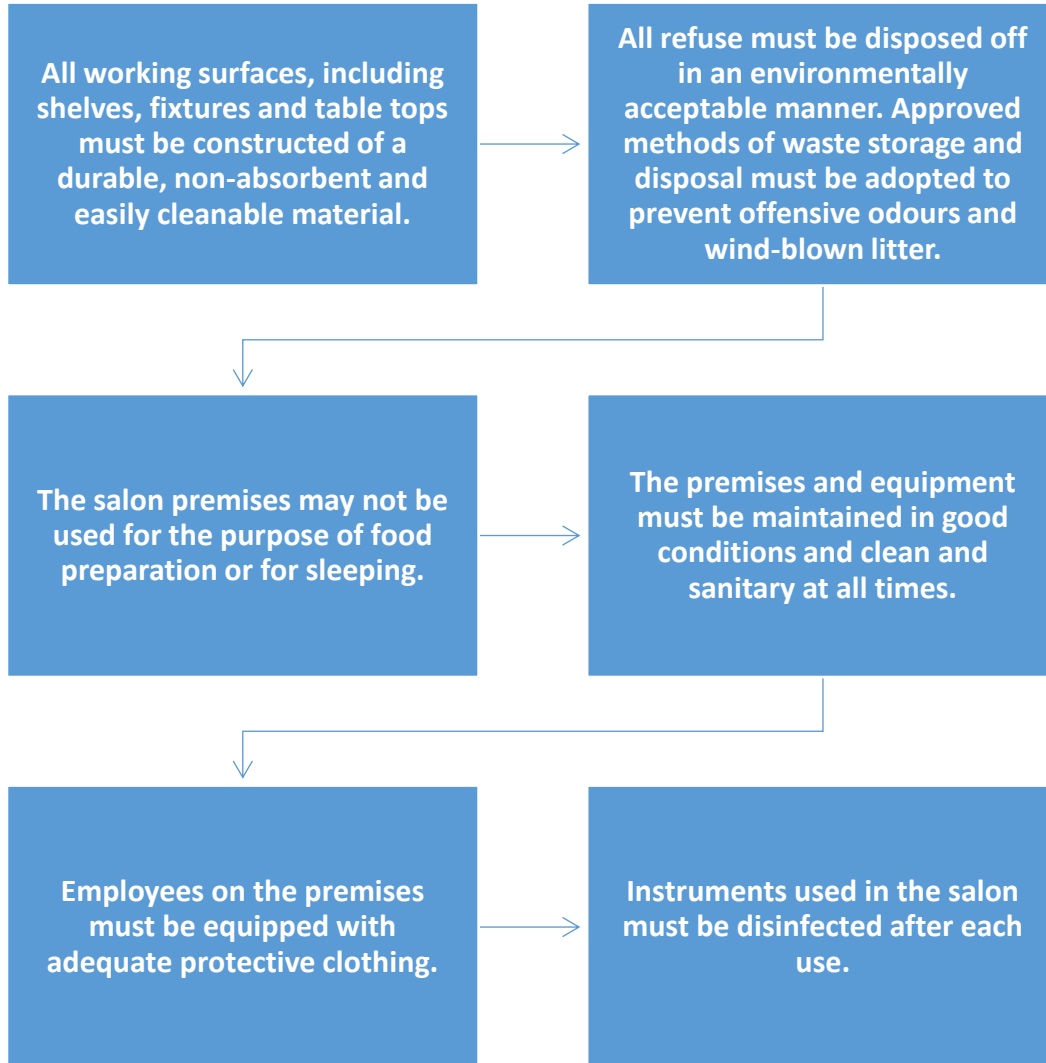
All working surfaces, including shelves, fixtures and table tops must be constructed of a durable, non-absorbent and easily cleanable material.

All refuse must be disposed off in an environmentally acceptable manner. Approved methods of waste storage and disposal must be adopted to prevent offensive odours and wind-blown litter.

The salon premises may not be used for the purpose of food preparation or for sleeping.

The premises and equipment must be maintained in good conditions and clean and sanitary at all times.

Employees on the premises must be equipped with adequate protective clothing.

Instruments used in the salon must be disinfected after each use.